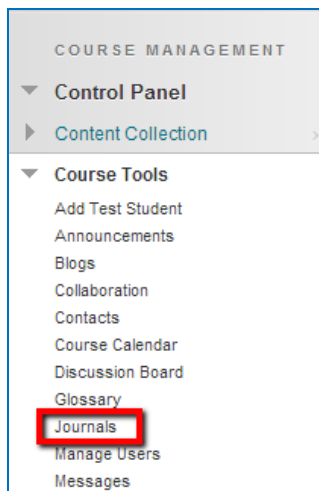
COURSE MANAGEMENT

Control Panel

Content Collection

Course Tools

Add Test Student

Announcements

Blogs

Collaboration

Contacts

Course Calendar

Discussion Board

Glossary

Journals

Manage Users

Messages